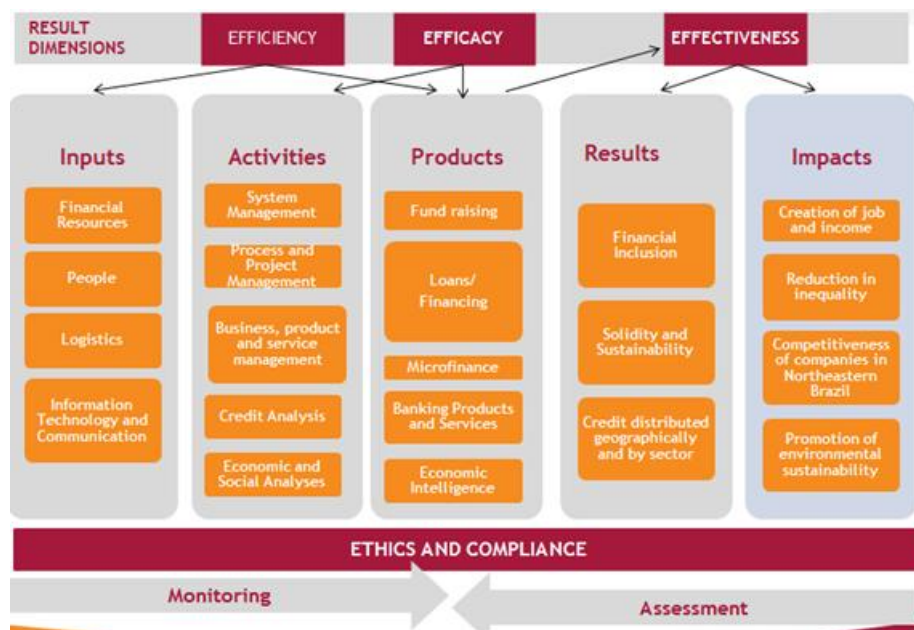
RESULT DIMENSIONS

EFFICIENCY

EFFICACY

EFFECTIVENESS

Inputs

Financial Resources

People

Logistics

Information Technology and Communication

Activities

System Management

Process and Project Management

Business, product and service management

Credit Analysis

Economic and Social Analyses

Products

Fund raising

Loans/ Financing

Microfinance

Banking Products and Services

Economic Intelligence

Results

Financial inclusion

Solidity and Sustainability

Credit distributed geographically and by sector

Impacts

Creation of job and income

Reduction in inequality

Competitiveness of companies in Northeastern Brazil

Promotion of environmental sustainability

ETHICS AND COMPLIANCE

Monitoring

Assessment